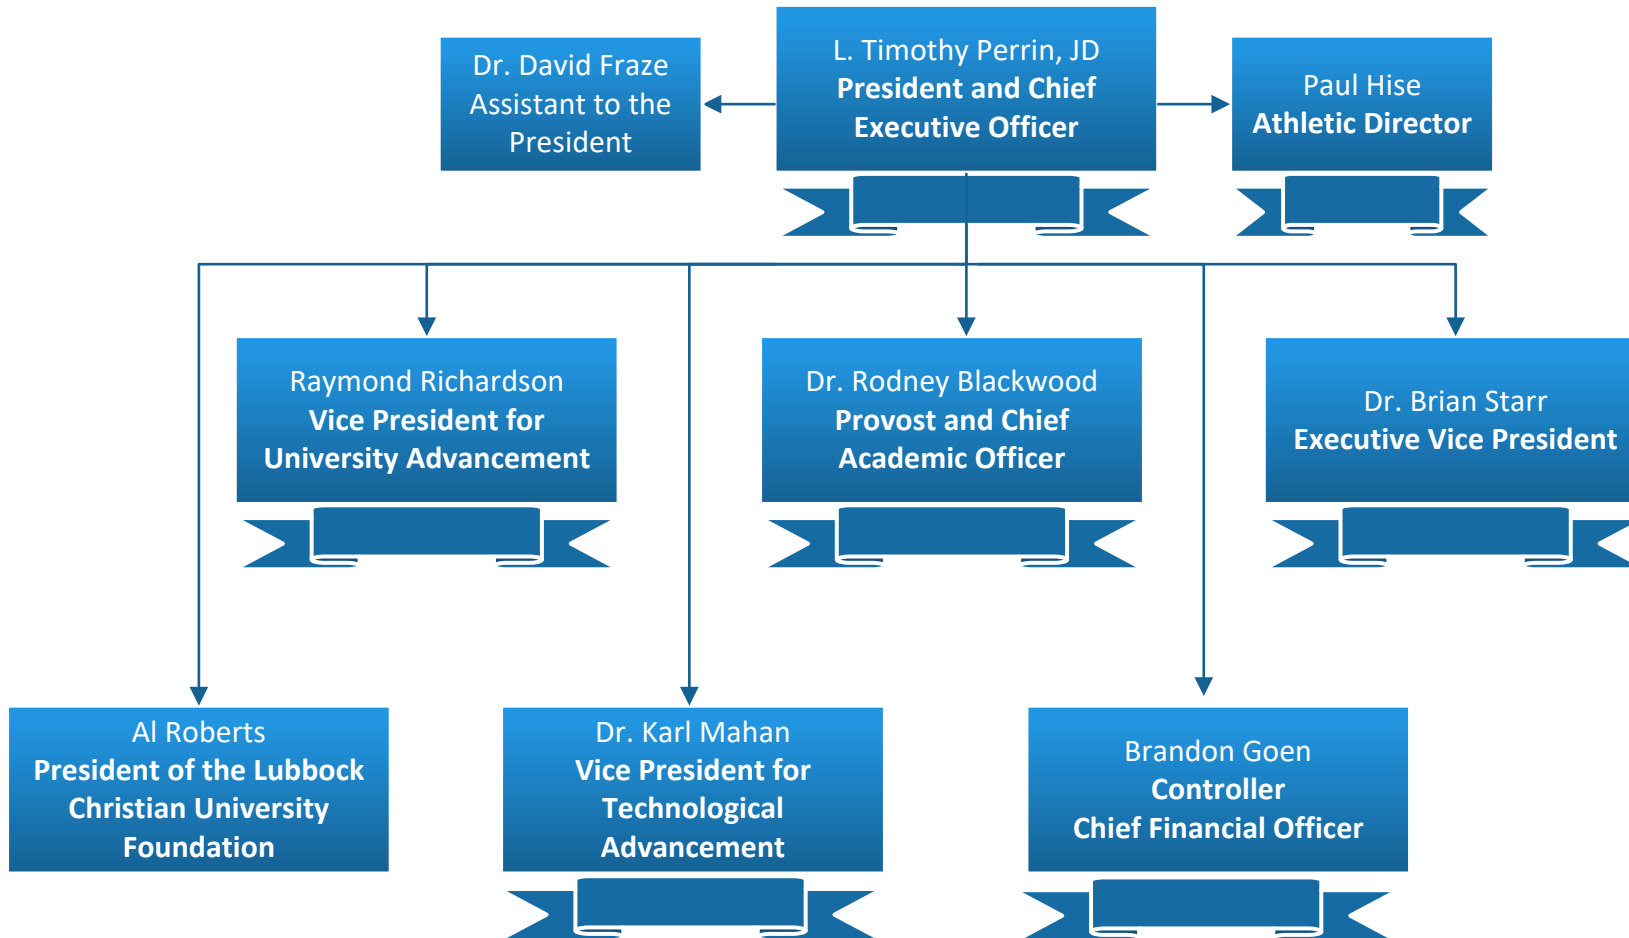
Dr. David Fraze
Assistant to the President

L. Timothy Perrin, JD
President and Chief Executive Officer

Paul Hise
Athletic Director

Raymond Richardson
Vice President for University Advancement

Dr. Rodney Blackwood
Provost and Chief Academic Officer

Dr. Brian Starr
Executive Vice President

Al Roberts
President of the Lubbock Christian University Foundation

Dr. Karl Mahan
Vice President for Technological Advancement

Brandon Goen
Controller
Chief Financial Officer